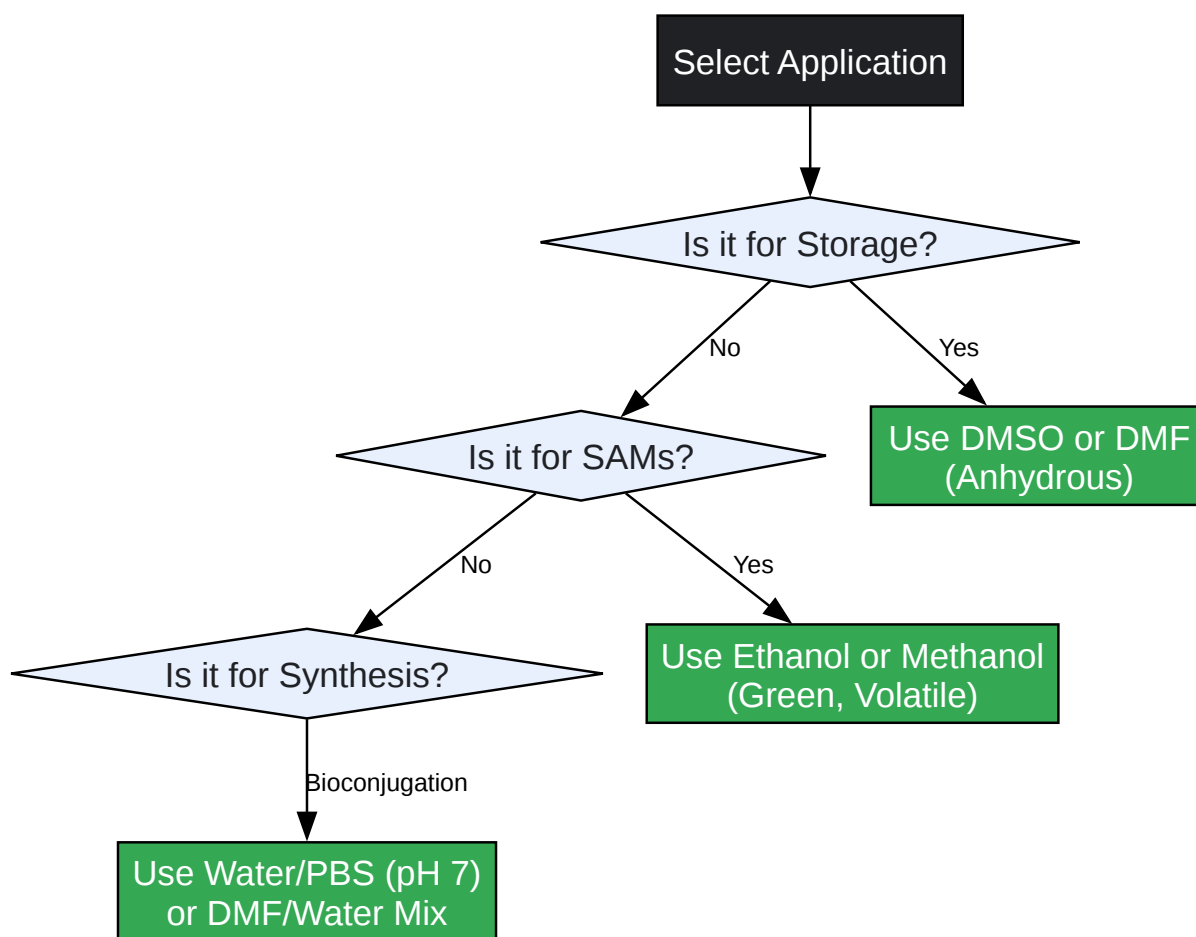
Select Application

Is it for Storage?

No

Yes

Use DMSO or DMF (Anhydrous)

Is it for SAMs?

No

Yes

Use Ethanol or Methanol (Green, Volatile)

Is it for Synthesis?

Bioconjugation

Use Water/PBS (pH 7) or DMF/Water Mix